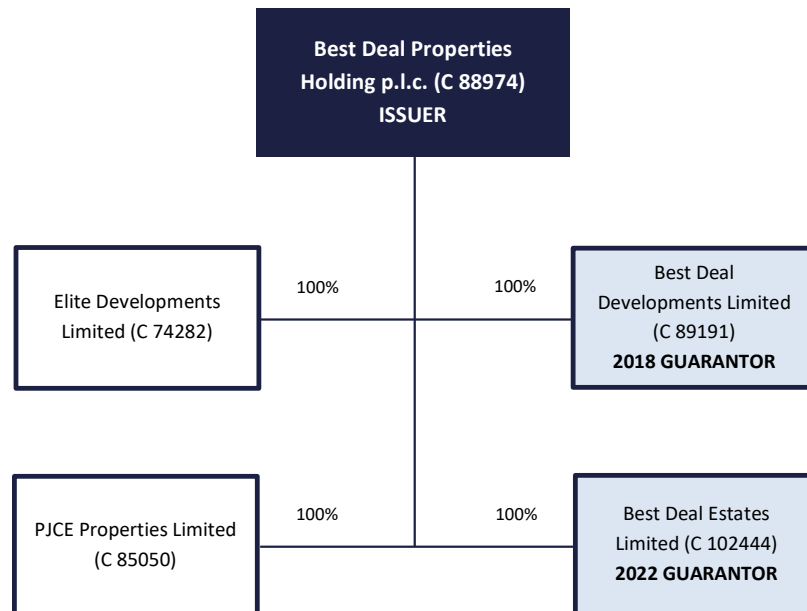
Best Deal Properties Holding p.l.c. (C 88974)
ISSUER

Elite Developments Limited (C 74282)

100%

100%

Best Deal Developments Limited (C 89191)
2018 GUARANTOR

PJCE Properties Limited (C 85050)

100%

100%

Best Deal Estates Limited (C 102444)
2022 GUARANTOR